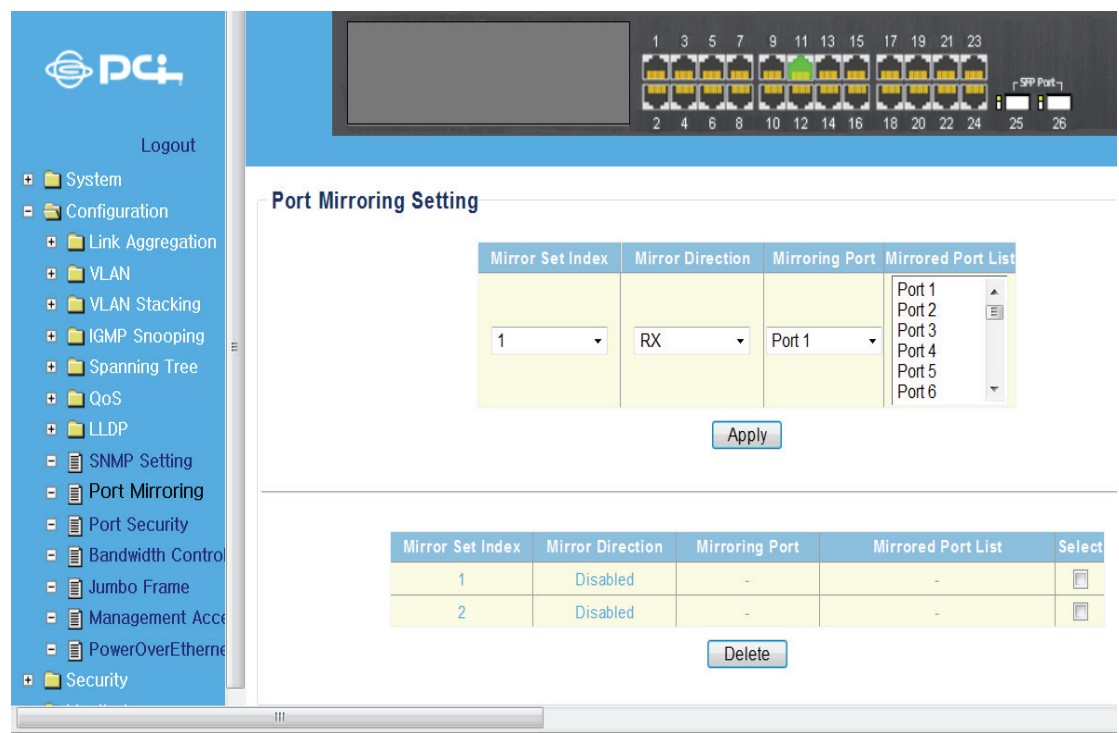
PCi

Logout

System
Configuration
Link Aggregation
VLAN
VLAN Stacking
IGMP Snooping
Spanning Tree
QoS
LLDP
SNMP Setting
Port Mirroring
Port Security
Bandwidth Control
Jumbo Frame
Management Acce
PowerOverEtherne
Security

1 3 5 7 9 11 13 15 17 19 21 23
2 4 6 8 10 12 14 16 18 20 22 24 25 26
SFP Port

Port Mirroring Setting

| Mirror Set Index | Mirror Direction | Mirroring Port | Mirrored Port List |
|---|---|---|---|
| 1 | RX | Port 1 | Port 1 Port 2 Port 3 Port 4 Port 5 Port 6 |

Apply

| Mirror Set Index | Mirror Direction | Mirroring Port | Mirrored Port List | Select |
|---|---|---|---|---|
| 1 | Disabled | - | - | |
| 2 | Disabled | - | - | |

Delete